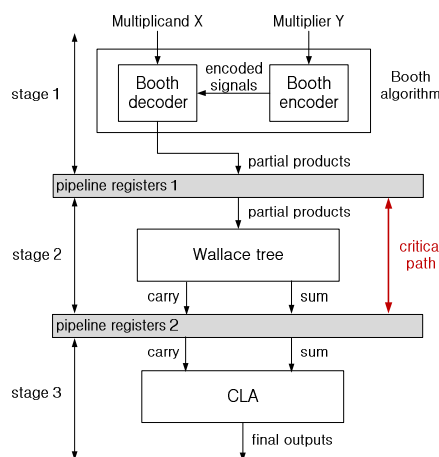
Multiplicand X

Multiplier Y

stage 1

Booth decoder

encoded signals

Booth encoder

Booth algorithm

partial products

pipeline registers 1

partial products

stage 2

Wallace tree

critical path

carry

sum

pipeline registers 2

carry

sum

stage 3

CLA

final outputs